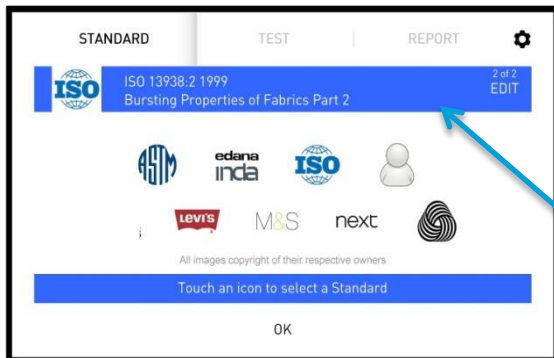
STANDARD TEST | REPORT

ISO ISO 13938:2 1999
Bursting Properties of Fabrics Part 2

2 of 2
EDIT

ASTM edana inda ISO

Levi's M&S next

All images copyright of their respective owners

Touch an icon to select a Standard

OK